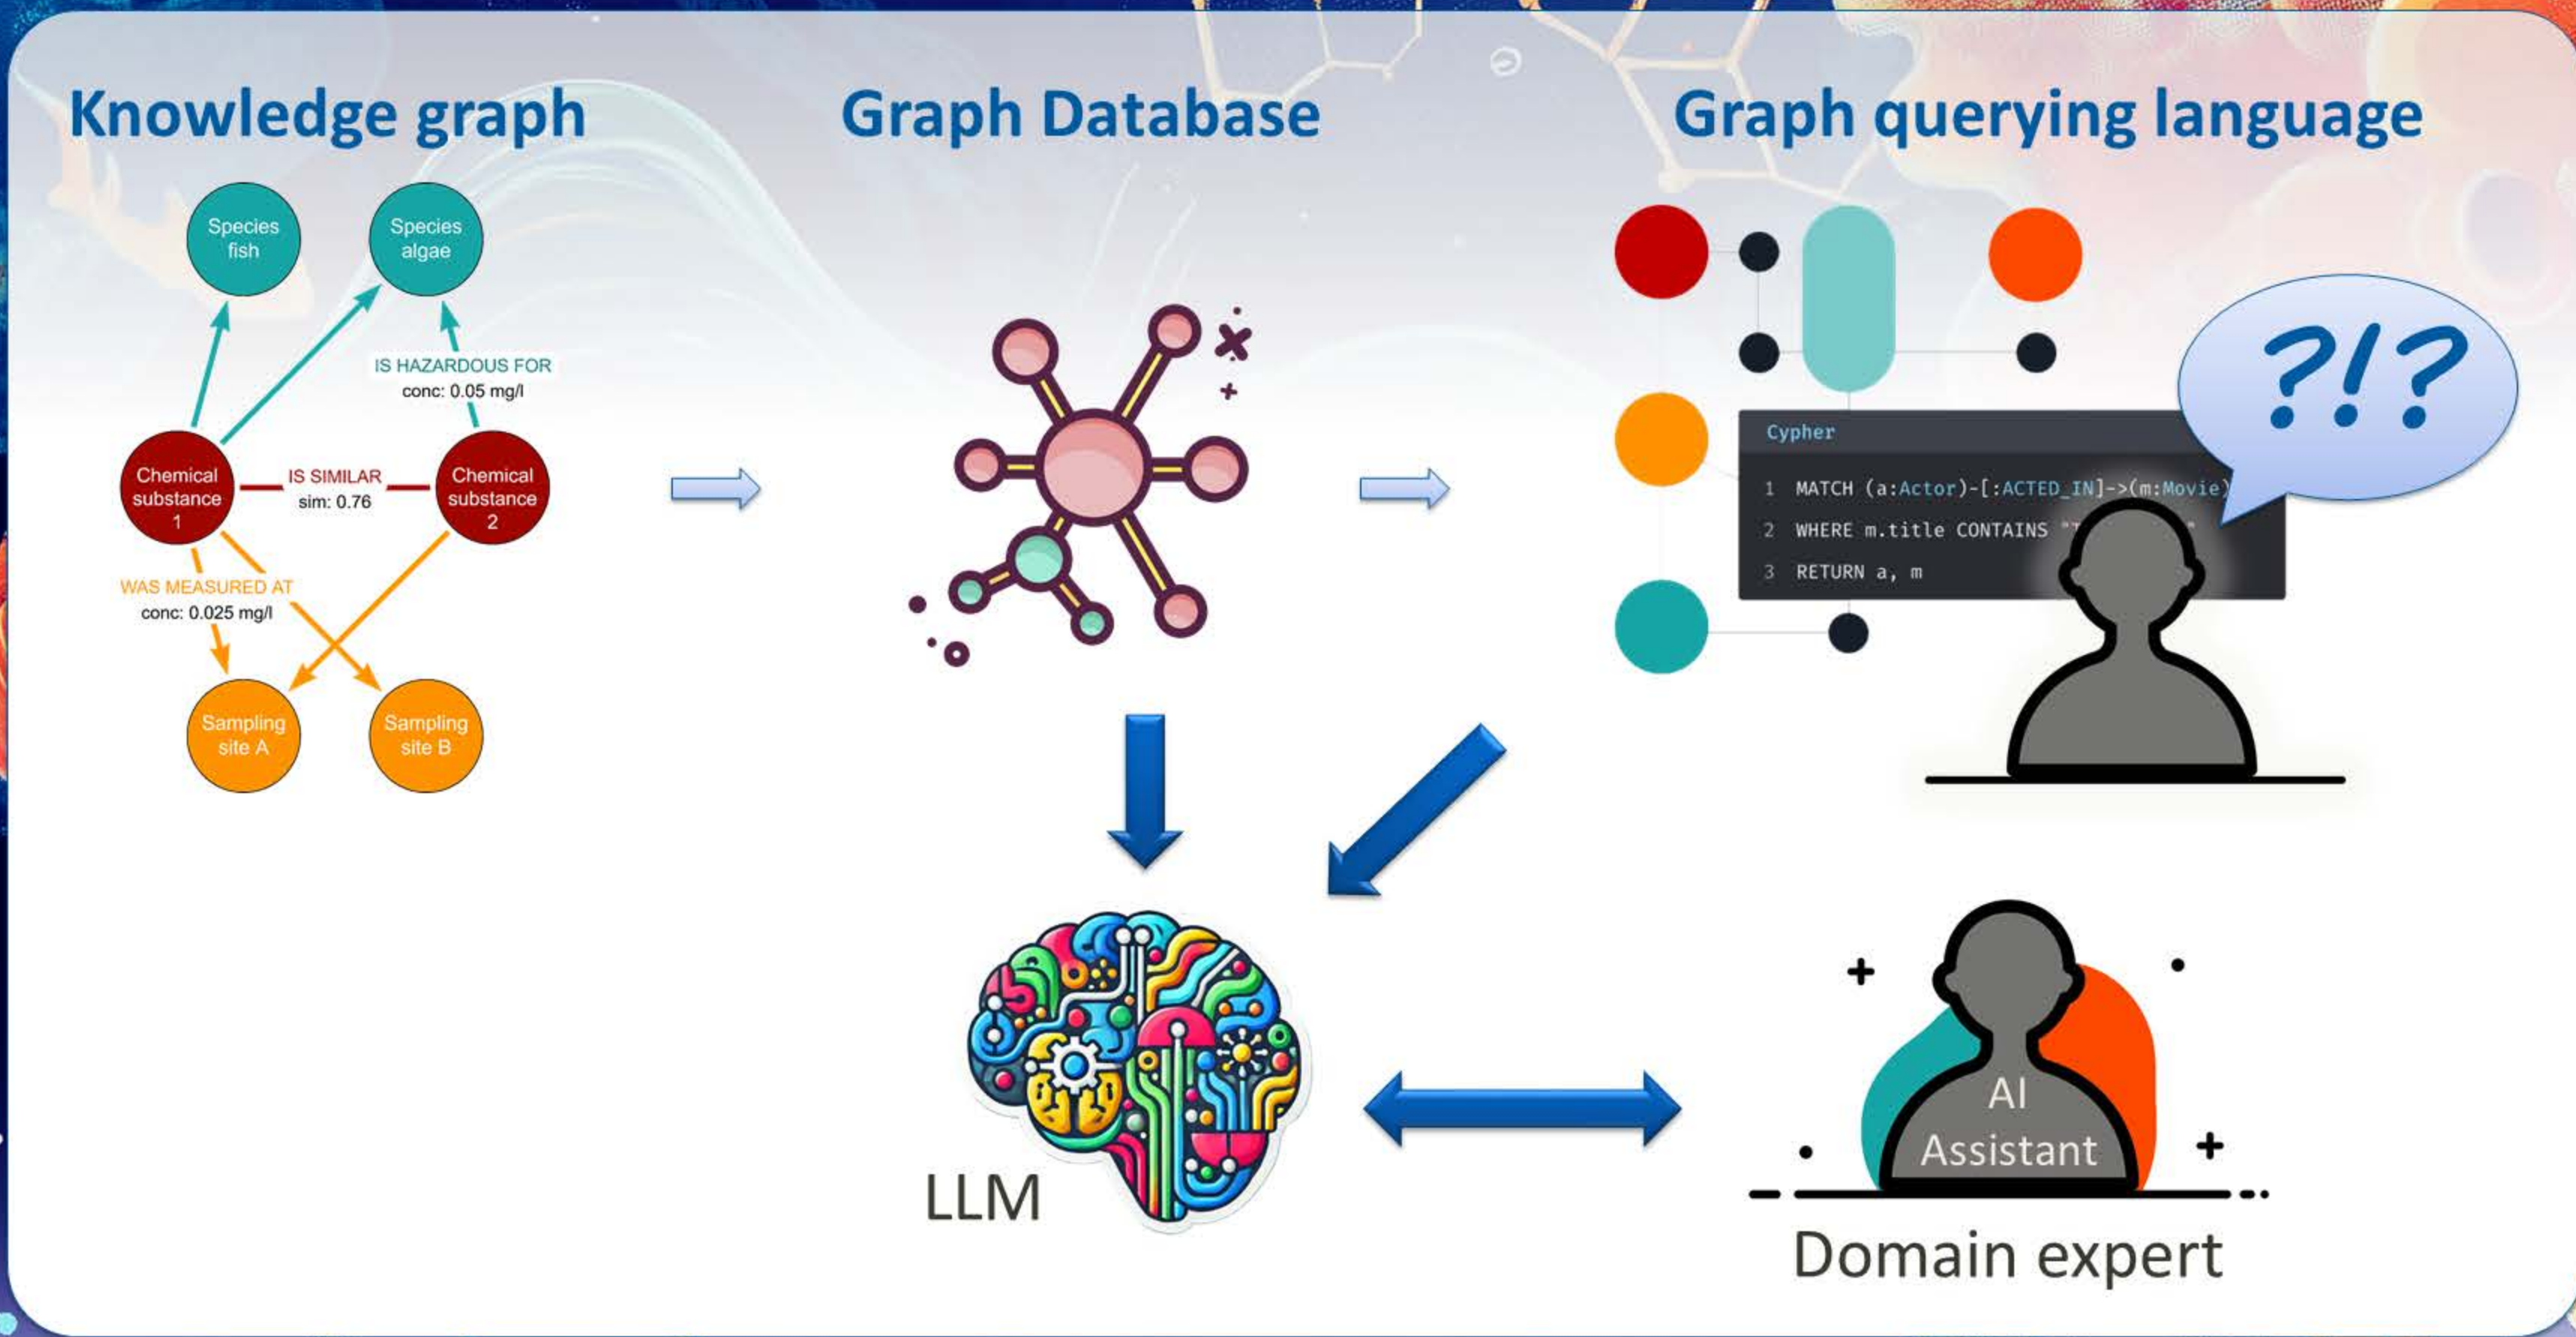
Knowledge graph

Graph Database

Graph querying language

Species fish

Species algae

IS HAZARDOUS FOR
conc: 0.05 mg/l

Chemical substance 1

IS SIMILAR
sim: 0.76

Chemical substance 2

WAS MEASURED AT
conc: 0.025 mg/l

Sampling site A

Sampling site B

Cypher

1 MATCH (a:Actor)-[:ACTED_IN]->(m:Movie)
2 WHERE m.title CONTAINS "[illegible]
3 RETURN a, m

?!?

LLM

AI Assistant

Domain expert